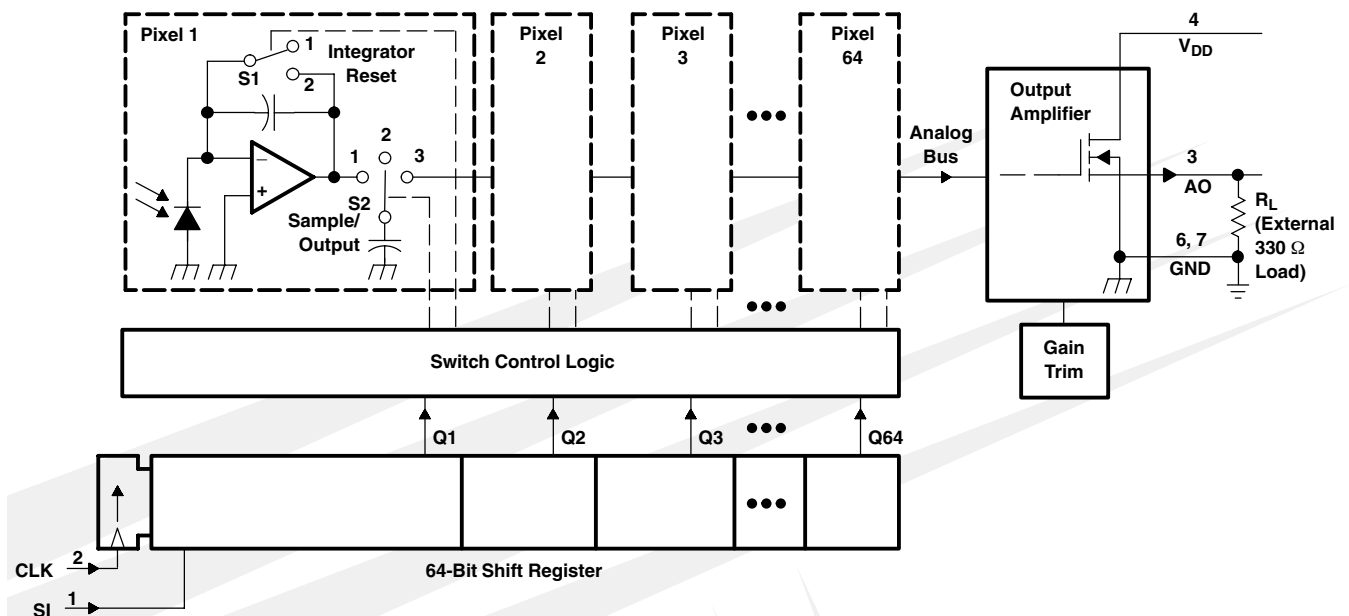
Pixel 1
1
Integrator Reset
S1
2
−
+
2
1
3
S2
Sample/ Output
Pixel 2
Pixel 3
•••
Pixel 64
Analog Bus
Output Amplifier
4
$V_{DD}$
3
AO
$R_L$
(External 330 Ω Load)
6, 7
GND
•••
Switch Control Logic
Gain Trim
Q1
Q2
Q3
•••
Q64
•••
CLK 2
SI 1
64-Bit Shift Register